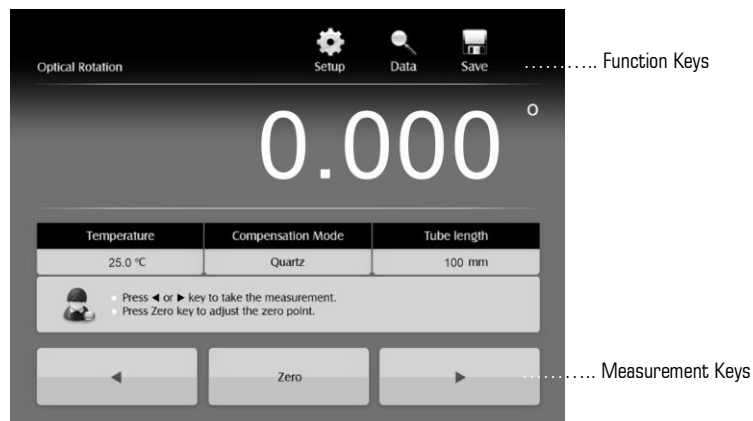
Optical Rotation

Setup Data Save

……….. Function Keys

0.000 °

| Temperature | Compensation Mode | Tube length |
|---|---|---|
| 25.0 ℃ | Quartz | 100 mm |

• Press ◀ or ▶ key to take the measurement.
• Press Zero key to adjust the zero point.

◀ Zero ▶

……….. Measurement Keys